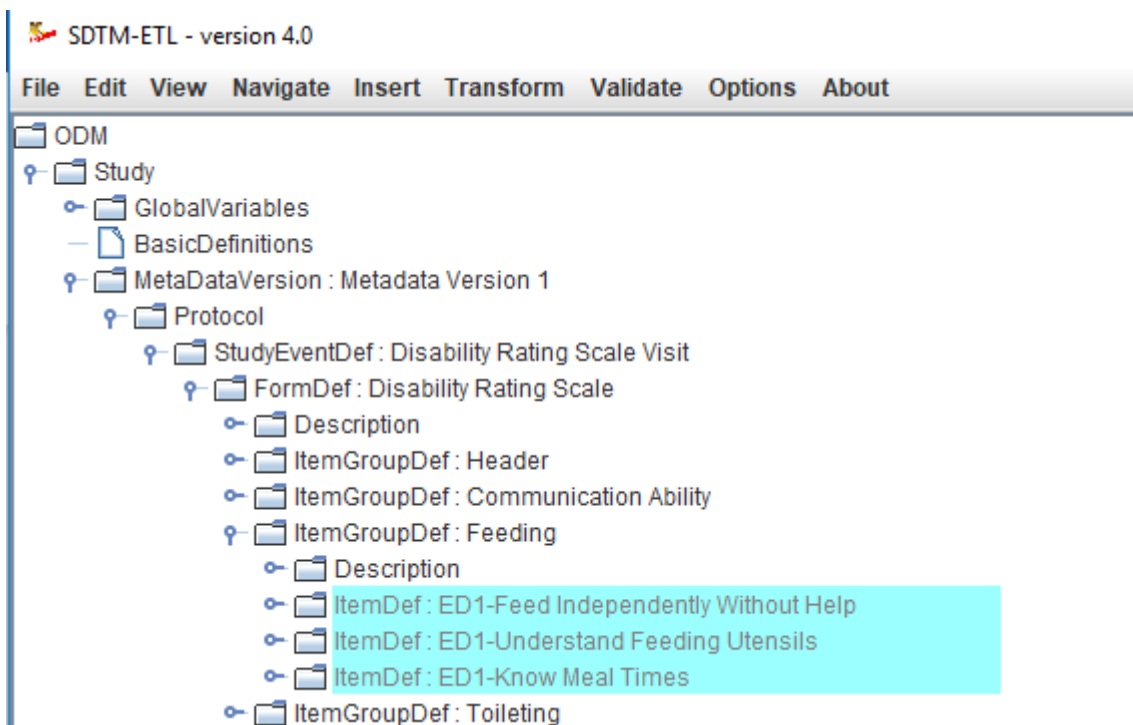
SDTM-ETL - version 4.0

File Edit View Navigate Insert Transform Validate Options About

ODM
Study
GlobalVariables
BasicDefinitions
MetaDataVersion : Metadata Version 1
Protocol
StudyEventDef : Disability Rating Scale Visit
FormDef : Disability Rating Scale
Description
ItemGroupDef : Header
ItemGroupDef : Communication Ability
ItemGroupDef : Feeding
Description
ItemDef : ED1-Feed Independently Without Help
ItemDef : ED1-Understand Feeding Utensils
ItemDef : ED1-Know Meal Times
ItemGroupDef : Toileting